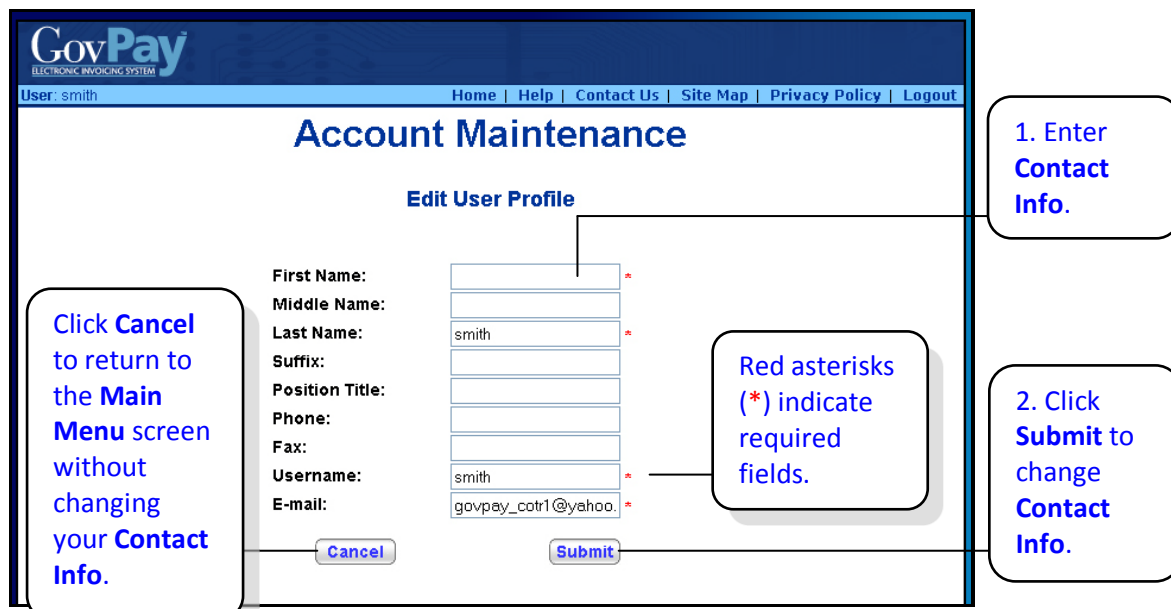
GovPay
ELECTRONIC INVOICING SYSTEM

User: smith

Home | Help | Contact Us | Site Map | Privacy Policy | Logout

Account Maintenance

Edit User Profile

First Name: *
Middle Name:
Last Name: smith *
Suffix:
Position Title:
Phone:
Fax:
Username: smith *
E-mail: govpay_cotr1@yahoo. *

Cancel

Submit

1. Enter **Contact Info**.

Click **Cancel** to return to the **Main Menu** screen without changing your **Contact Info**.

Red asterisks (*) indicate required fields.

2. Click **Submit** to change **Contact Info**.